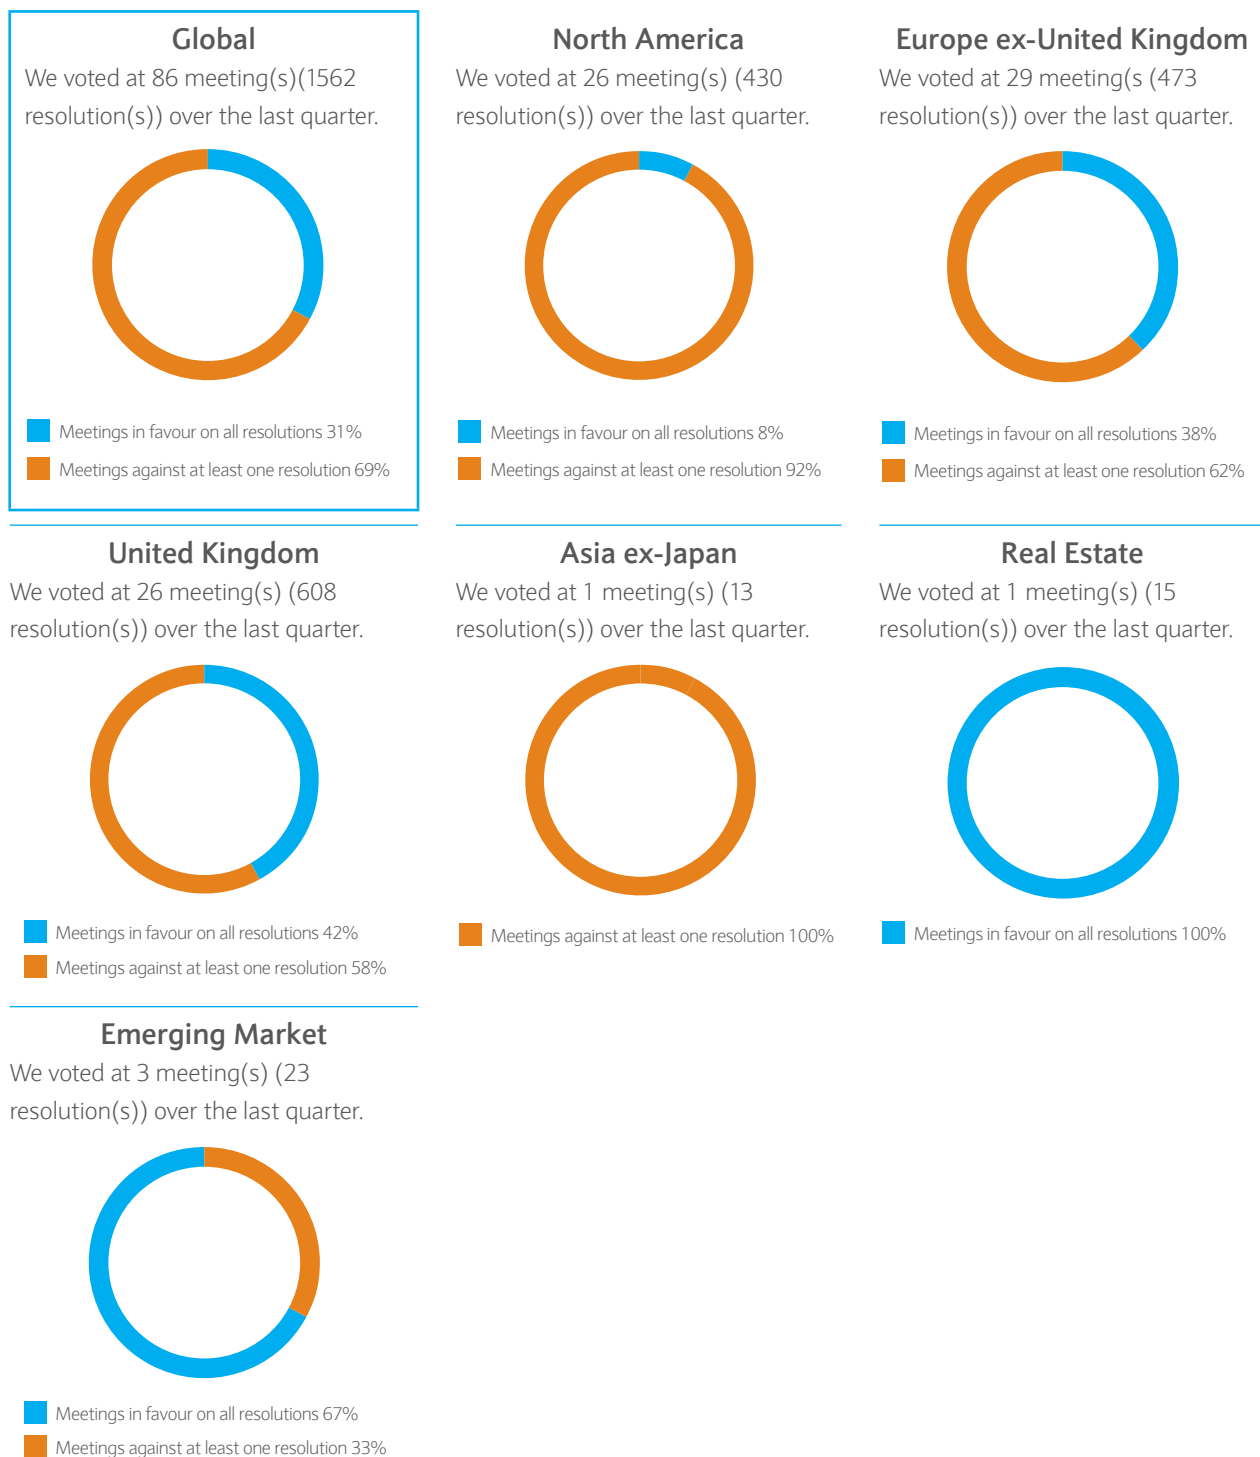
Global

We voted at 86 meeting(s)(1562 resolution(s)) over the last quarter.

Meetings in favour on all resolutions 31%
Meetings against at least one resolution 69%

North America

We voted at 26 meeting(s) (430 resolution(s)) over the last quarter.

Meetings in favour on all resolutions 8%
Meetings against at least one resolution 92%

Europe ex-United Kingdom

We voted at 29 meeting(s (473 resolution(s)) over the last quarter.

Meetings in favour on all resolutions 38%
Meetings against at least one resolution 62%

United Kingdom

We voted at 26 meeting(s) (608 resolution(s)) over the last quarter.

Meetings in favour on all resolutions 42%
Meetings against at least one resolution 58%

Asia ex-Japan

We voted at 1 meeting(s) (13 resolution(s)) over the last quarter.

Meetings against at least one resolution 100%

Real Estate

We voted at 1 meeting(s) (15 resolution(s)) over the last quarter.

Meetings in favour on all resolutions 100%

Emerging Market

We voted at 3 meeting(s) (23 resolution(s)) over the last quarter.

Meetings in favour on all resolutions 67%
Meetings against at least one resolution 33%